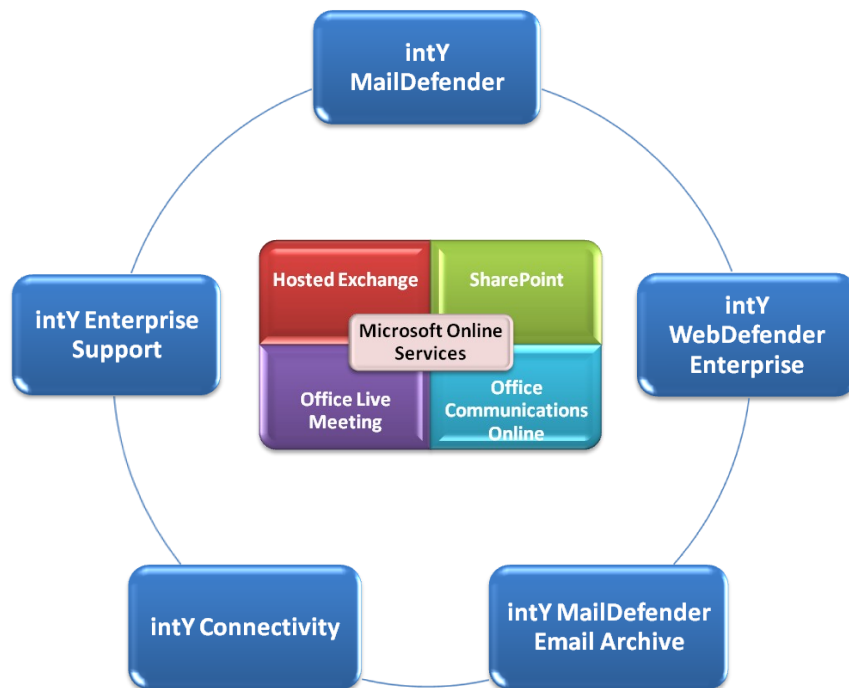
intY MailDefender

intY Enterprise Support

Hosted Exchange

SharePoint

Microsoft Online Services

Office Live Meeting

Office Communications Online

intY WebDefender Enterprise

intY Connectivity

intY MailDefender Email Archive